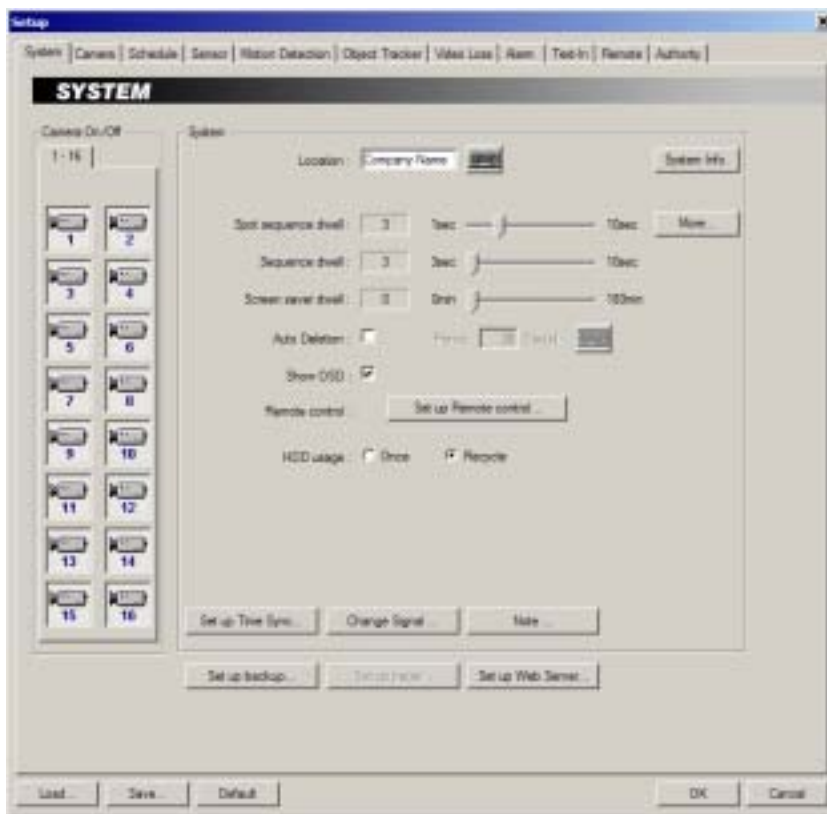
Setup

System | Camera | Schedule | Sensor | Motion Detection | Object Tracker | Video Loss | Alarm | Text-In | Remote | Authority

SYSTEM

Camera On/Off

1 - 16

1 2 3 4 5 6 7 8 9 10 11 12 13 14 15 16

System

Location : Company Name

System Info

Spot sequence dwell : 3 1sec 10sec More...

Sequence dwell : 3 3sec 10sec

Screen saver dwell : 0 0min 180min

Auto Deletion : Period : 30 Day(s)

Show OSD :

Remote control : Set up Remote control ...

HDD usage : Once Recycle

Set up Time Sync... Change Signal ... Note ...

Set up backup... Set up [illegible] Set up Web Server...

Load... Save... Default OK Cancel